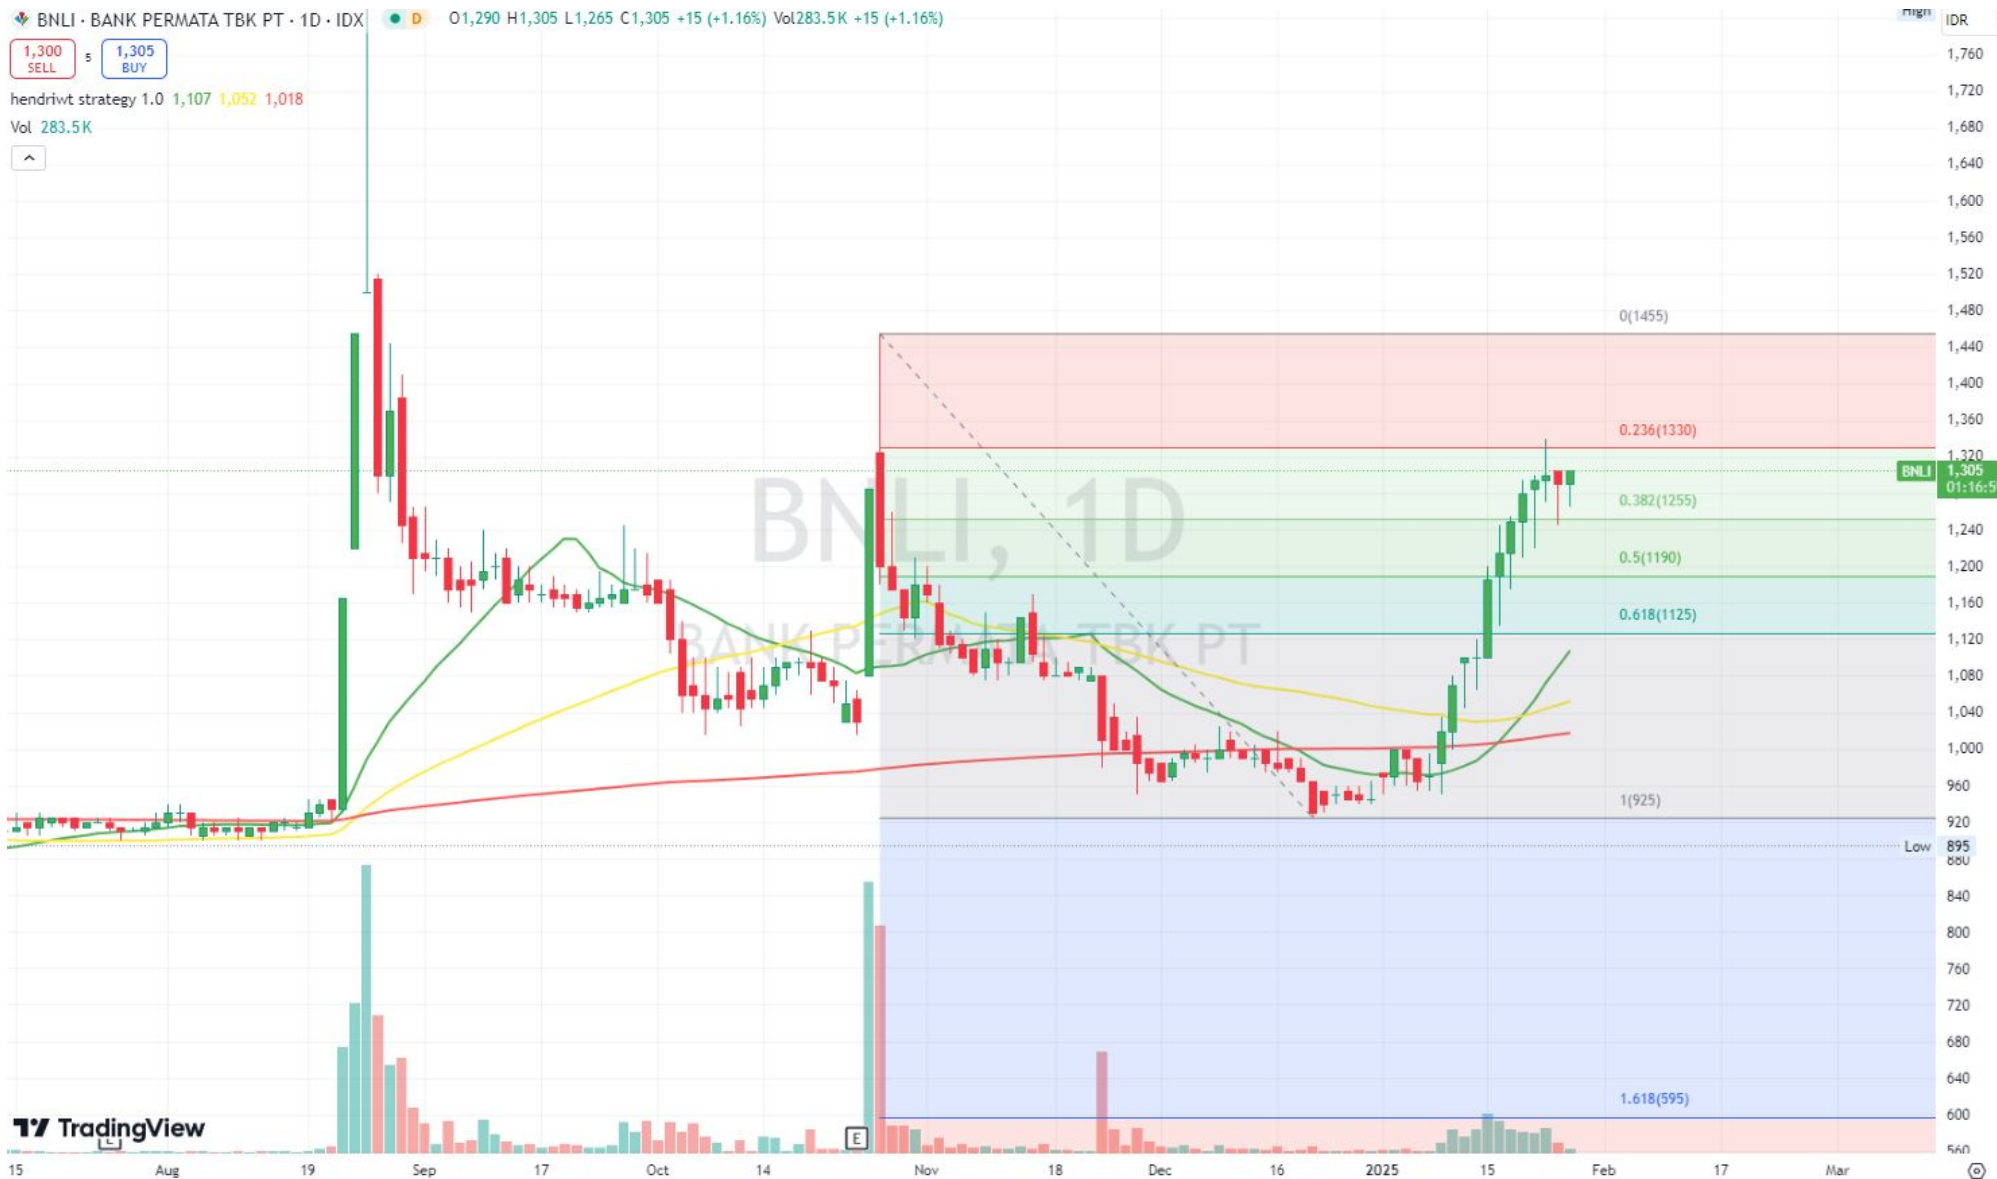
BNLI · BANK PERMATA TBK PT · 1D · IDX D O1,290 H1,305 L1,265 C1,305 +15 (+1.16%) Vol283.5K +15 (+1.16%)

1,300 SELL 5 1,305 BUY

hendriwt strategy 1.0 1,107 1,052 1,018

Vol 283.5K

BNLI, 1D
BANK PERMATA TBK PT

0(1455)
0.236(1330)
0.382(1255)
0.5(1190)
0.618(1125)
1(925)
1.618(595)

High
IDR
1,760
1,720
1,680
1,640
1,600
1,560
1,520
1,480
1,440
1,400
1,360
1,320
BNLI 1,305 01:16:5
1,240
1,200
1,160
1,120
1,080
1,040
1,000
960
920
Low 895
880
840
800
760
720
680
640
600
560

E

TradingView

15 Aug 19 Sep 17 Oct 14 Nov 18 Dec 16 2025 15 Feb 17 Mar